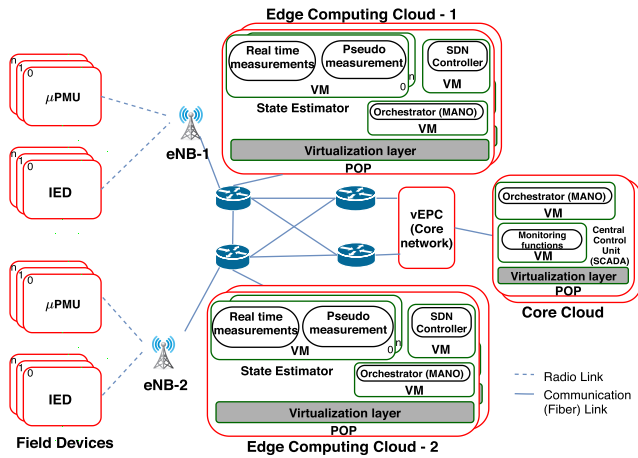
Edge Computing Cloud - 1

n
0
$\mu$PMU

n
0
IED

eNB-1

Real time measurements
Pseudo measurement
n
0
VM
SDN Controller
VM
State Estimator
Orchestrator (MANO)
VM
Virtualization layer
POP

vEPC (Core network)

Orchestrator (MANO)
VM
Monitoring functions
VM
Central Control Unit (SCADA)
Virtualization layer
POP
Core Cloud

n
0
$\mu$PMU

n
0
IED

eNB-2

Real time measurements
Pseudo measurement
n
0
VM
SDN Controller
VM
State Estimator
Orchestrator (MANO)
VM
Virtualization layer
POP

Radio Link
Communication (Fiber) Link

Field Devices
Edge Computing Cloud - 2